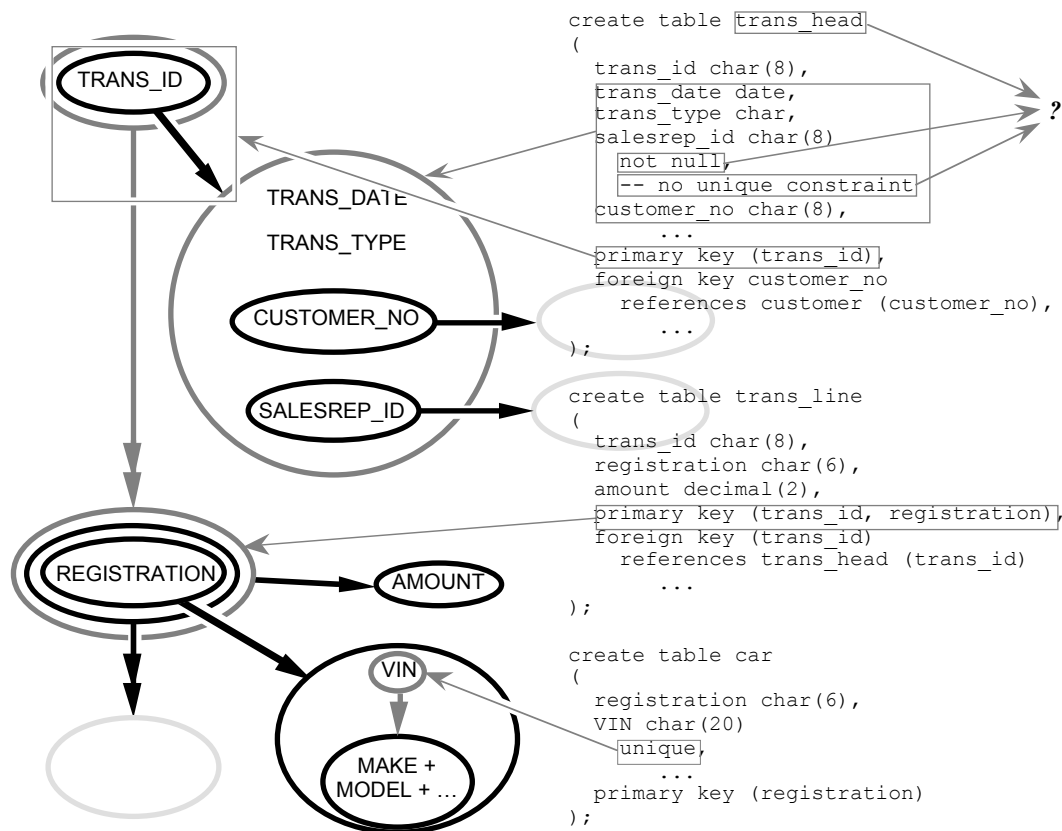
TRANS_ID

TRANS_DATE

TRANS_TYPE

CUSTOMER_NO

SALESREP_ID

REGISTRATION

AMOUNT

VIN

MAKE + MODEL + ...

create table trans_head
(
  trans_id char(8),
  trans_date date,
  trans_type char,
  salesrep_id char(8)
    not null,
    -- no unique constraint
  customer_no char(8),
    ...
  primary key (trans_id),
  foreign key customer_no
    references customer (customer_no),
    ...
);

?

create table trans_line
(
  trans_id char(8),
  registration char(6),
  amount decimal(2),
  primary key (trans_id, registration),
  foreign key (trans_id)
    references trans_head (trans_id)
    ...
);

create table car
(
  registration char(6),
  VIN char(20)
    unique,
    ...
  primary key (registration)
);